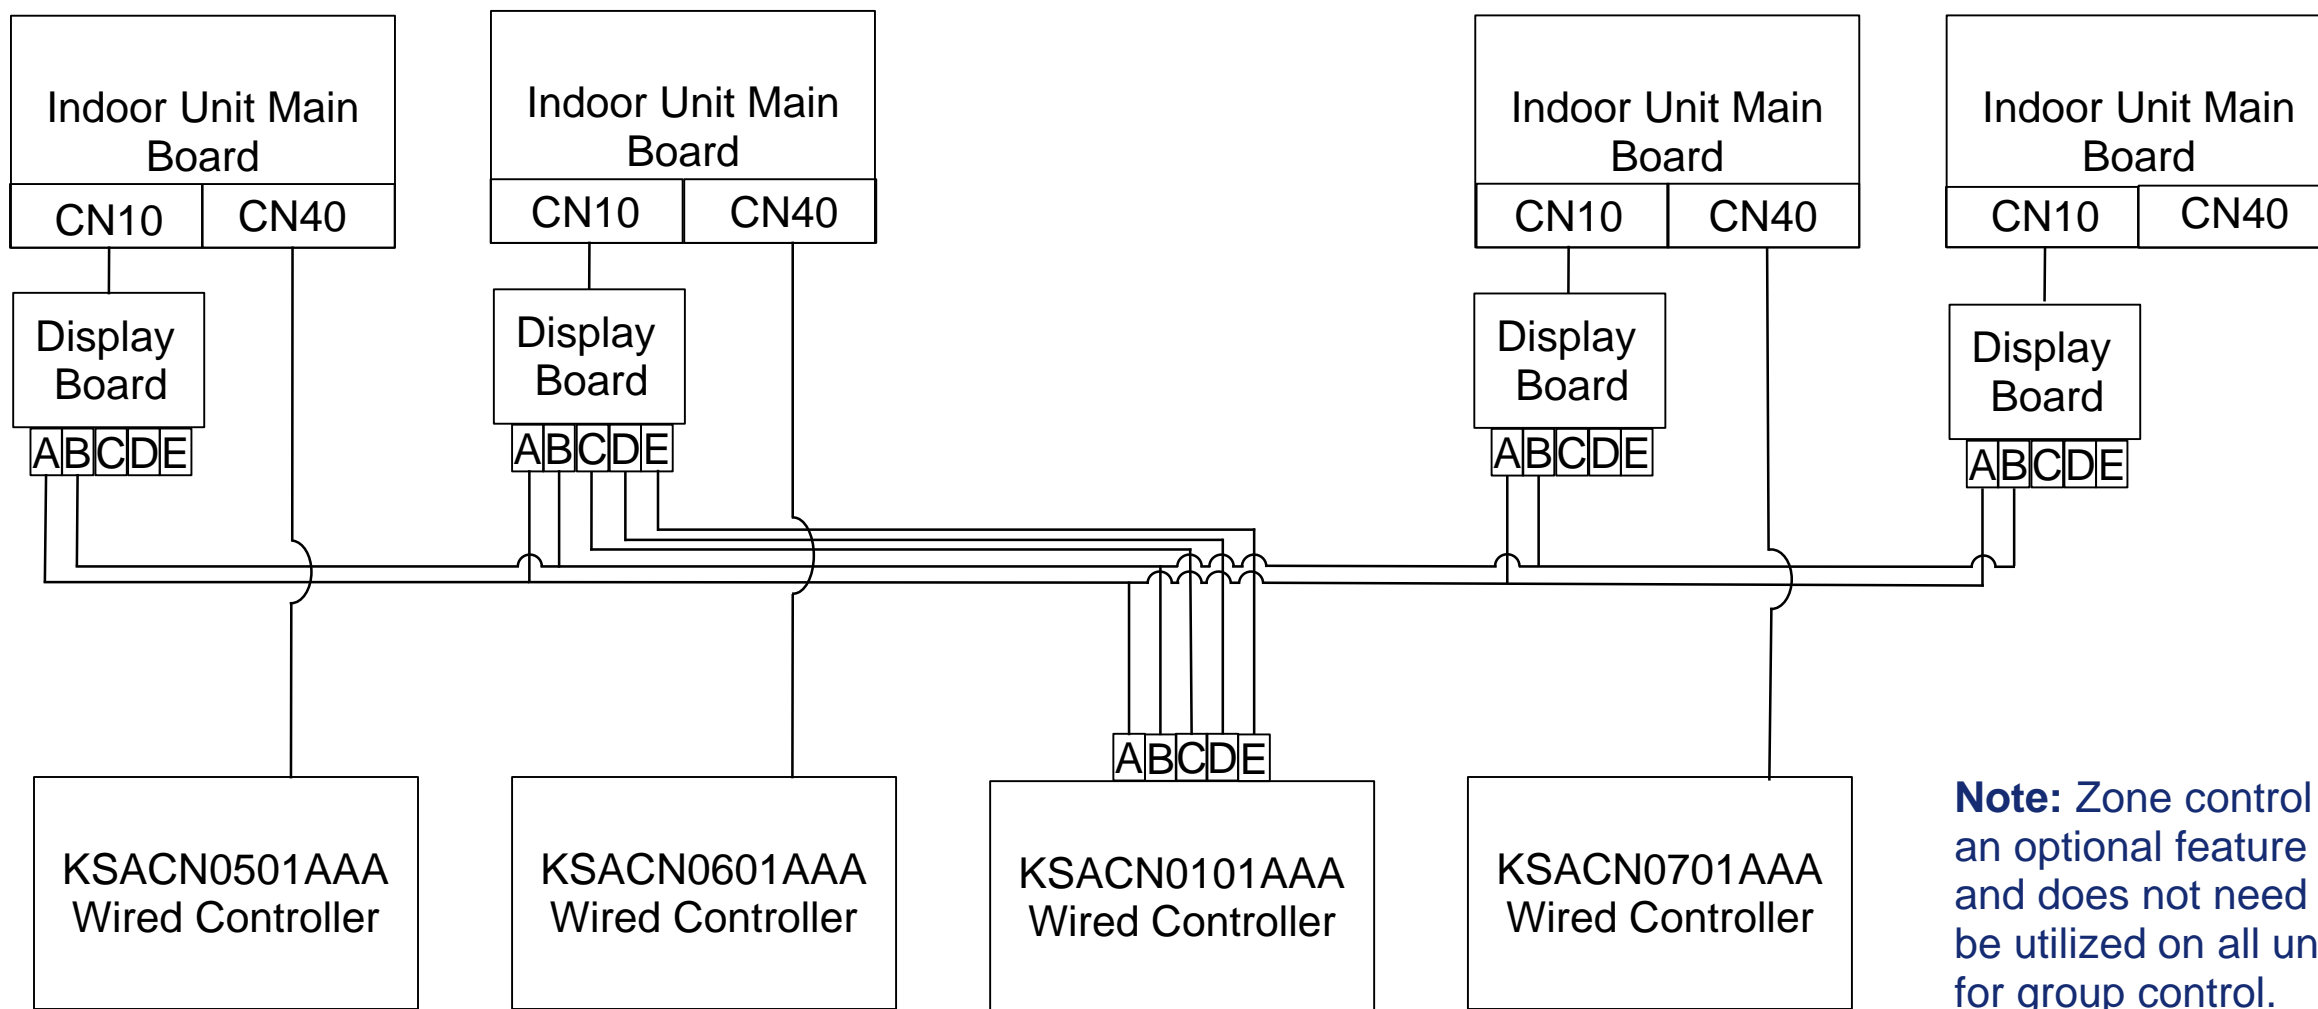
Indoor Unit Main Board

CN10 CN40

Display Board

ABCDE

Indoor Unit Main Board

CN10 CN40

Display Board

ABCDE

Indoor Unit Main Board

CN10 CN40

Display Board

ABCDE

Indoor Unit Main Board

CN10 CN40

Display Board

ABCDE

ABCDE

KSACN0501AAA Wired Controller

KSACN0601AAA Wired Controller

KSACN0101AAA Wired Controller

KSACN0701AAA Wired Controller

**Note:** Zone control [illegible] an optional feature and does not need be utilized on all un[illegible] for group control.